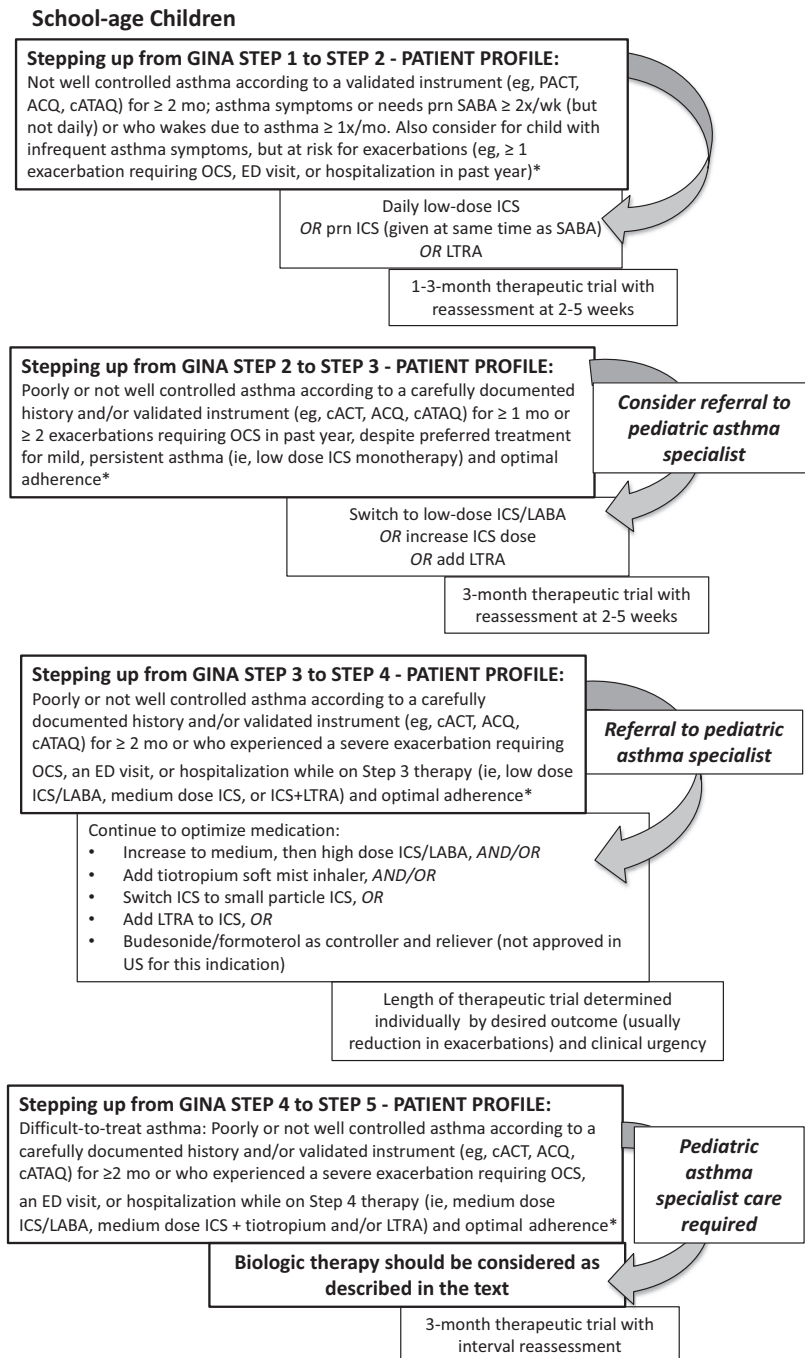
**School-age Children**

**Stepping up from GINA STEP 1 to STEP 2 - PATIENT PROFILE:**
Not well controlled asthma according to a validated instrument (eg, PACT, ACQ, cATAQ) for ≥ 2 mo; asthma symptoms or needs prn SABA ≥ 2x/wk (but not daily) or who wakes due to asthma ≥ 1x/mo. Also consider for child with infrequent asthma symptoms, but at risk for exacerbations (eg, ≥ 1 exacerbation requiring OCS, ED visit, or hospitalization in past year)*

Daily low-dose ICS
*OR* prn ICS (given at same time as SABA)
*OR* LTRA

1-3-month therapeutic trial with reassessment at 2-5 weeks

**Stepping up from GINA STEP 2 to STEP 3 - PATIENT PROFILE:**
Poorly or not well controlled asthma according to a carefully documented history and/or validated instrument (eg, cACT, ACQ, cATAQ) for ≥ 1 mo or ≥ 2 exacerbations requiring OCS in past year, despite preferred treatment for mild, persistent asthma (ie, low dose ICS monotherapy) and optimal adherence*

***Consider referral to pediatric asthma specialist***

Switch to low-dose ICS/LABA
*OR* increase ICS dose
*OR* add LTRA

3-month therapeutic trial with reassessment at 2-5 weeks

**Stepping up from GINA STEP 3 to STEP 4 - PATIENT PROFILE:**
Poorly or not well controlled asthma according to a carefully documented history and/or validated instrument (eg, cACT, ACQ, cATAQ) for ≥ 2 mo or who experienced a severe exacerbation requiring OCS, an ED visit, or hospitalization while on Step 3 therapy (ie, low dose ICS/LABA, medium dose ICS, or ICS+LTRA) and optimal adherence*

***Referral to pediatric asthma specialist***

Continue to optimize medication:
• Increase to medium, then high dose ICS/LABA, *AND/OR*
• Add tiotropium soft mist inhaler, *AND/OR*
• Switch ICS to small particle ICS, *OR*
• Add LTRA to ICS, *OR*
• Budesonide/formoterol as controller and reliever (not approved in US for this indication)

Length of therapeutic trial determined individually by desired outcome (usually reduction in exacerbations) and clinical urgency

**Stepping up from GINA STEP 4 to STEP 5 - PATIENT PROFILE:**
Difficult-to-treat asthma: Poorly or not well controlled asthma according to a carefully documented history and/or validated instrument (eg, cACT, ACQ, cATAQ) for ≥2 mo or who experienced a severe exacerbation requiring OCS, an ED visit, or hospitalization while on Step 4 therapy (ie, medium dose ICS/LABA, medium dose ICS + tiotropium and/or LTRA) and optimal adherence*

***Pediatric asthma specialist care required***

**Biologic therapy should be considered as described in the text**

3-month therapeutic trial with interval reassessment